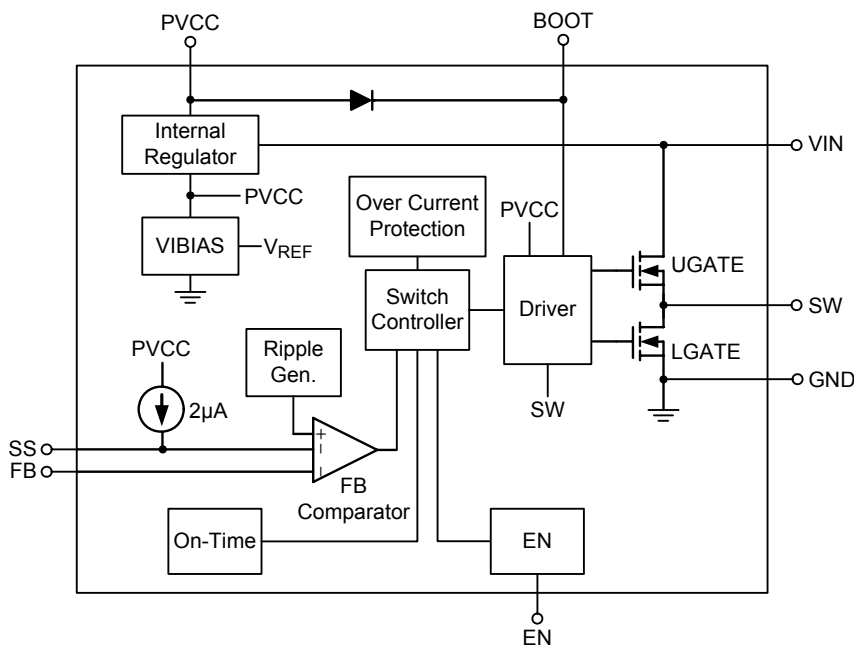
PVCC

BOOT

Internal Regulator

VIN

PVCC

VIBIAS

$V_{REF}$

Over Current Protection

PVCC

UGATE

Switch Controller

Driver

SW

LGATE

PVCC

Ripple Gen.

GND

2μA

SW

SS

FB

+

-

-

FB Comparator

On-Time

EN

EN